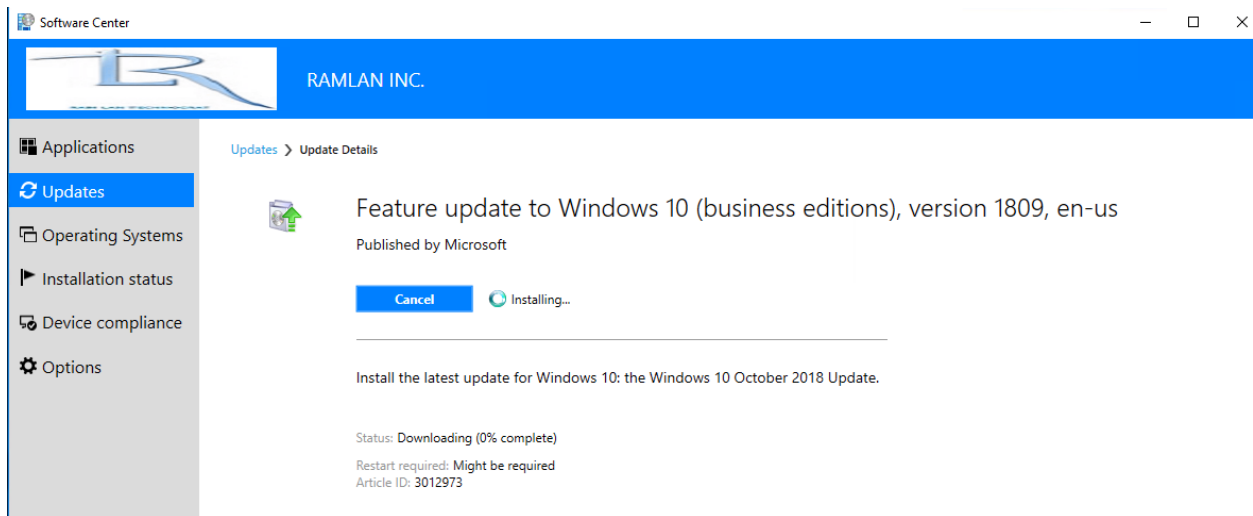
Software Center

RAMLAN INC.

Applications
Updates
Operating Systems
Installation status
Device compliance
Options

Updates > Update Details

Feature update to Windows 10 (business editions), version 1809, en-us
Published by Microsoft

Cancel Installing...

Install the latest update for Windows 10: the Windows 10 October 2018 Update.

Status: Downloading (0% complete)

Restart required: Might be required
Article ID: 3012973